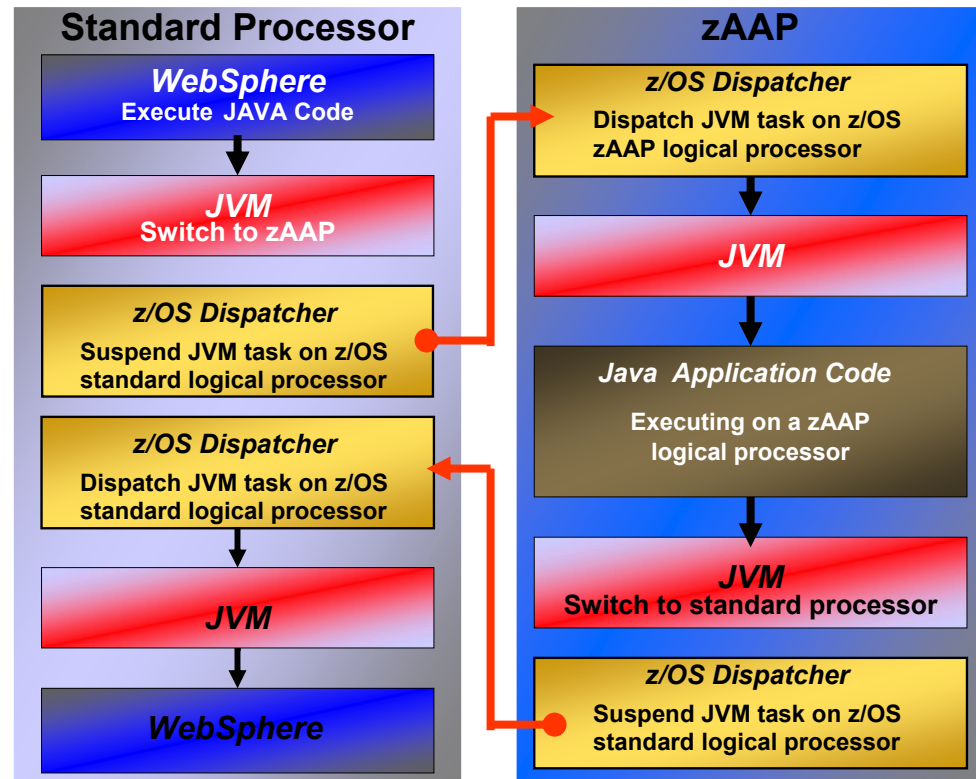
Standard Processor

WebSphere
Execute JAVA Code

JVM
Switch to zAAP

z/OS Dispatcher
Suspend JVM task on z/OS standard logical processor

z/OS Dispatcher
Dispatch JVM task on z/OS standard logical processor

JVM

WebSphere

zAAP

z/OS Dispatcher
Dispatch JVM task on z/OS zAAP logical processor

JVM

Java Application Code
Executing on a zAAP logical processor

JVM
Switch to standard processor

z/OS Dispatcher
Suspend JVM task on z/OS standard logical processor